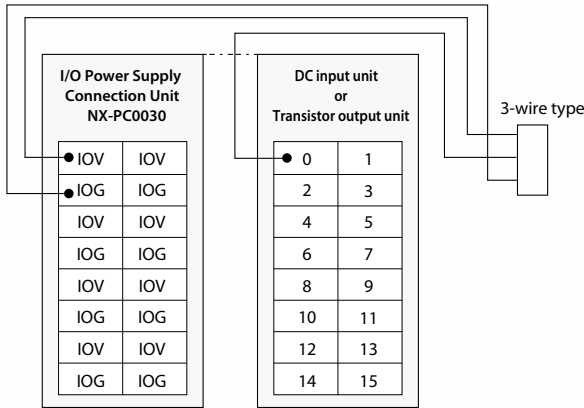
I/O Power Supply Connection Unit NX-PC0030

| IOV | IOV |
|---|---|
| IOG | IOG |
| IOV | IOV |
| IOG | IOG |
| IOV | IOV |
| IOG | IOG |
| IOV | IOV |
| IOG | IOG |

DC input unit or Transistor output unit

| 0 | 1 |
|---|---|
| 2 | 3 |
| 4 | 5 |
| 6 | 7 |
| 8 | 9 |
| 10 | 11 |
| 12 | 13 |
| 14 | 15 |

3-wire type